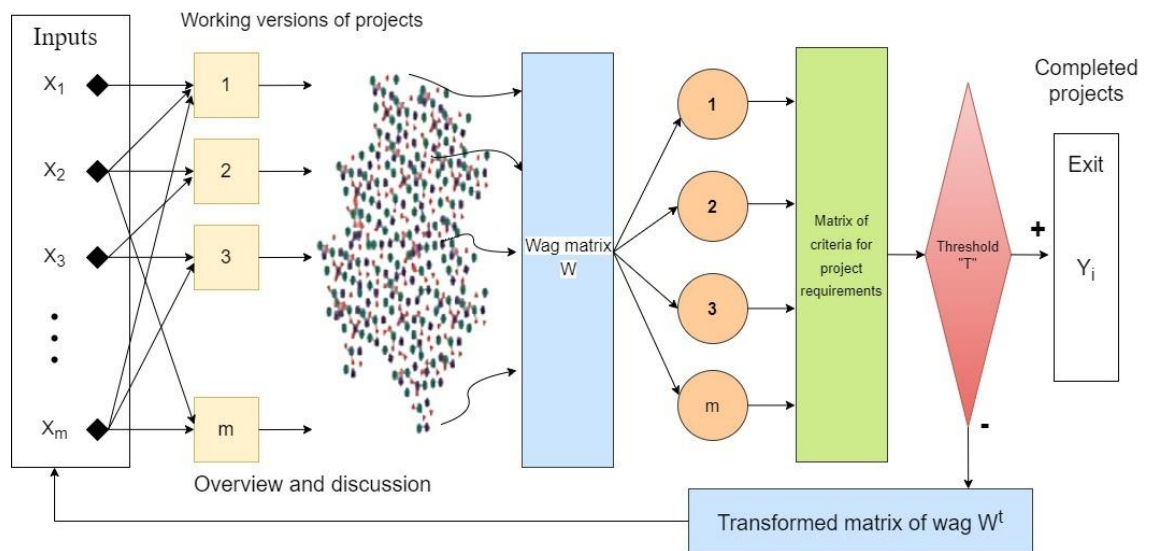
Inputs

$X_1$

$X_2$

$X_3$

$X_m$

Working versions of projects

1

2

3

m

Overview and discussion

Wag matrix W

1

2

3

m

Matrix of criteria for project requirements

Threshold "T"

+

-

Completed projects

Exit

$Y_i$

Transformed matrix of wag $W^t$